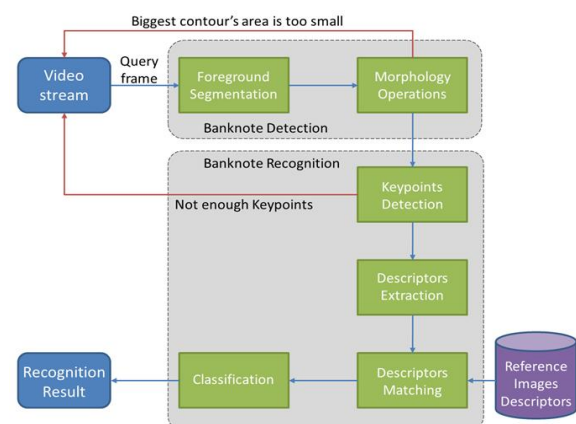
Biggest contour's area is too small

Video stream

Query frame

Foreground Segmentation

Morphology Operations

Banknote Detection

Banknote Recognition

Not enough Keypoints

Keypoints Detection

Descriptors Extraction

Recognition Result

Classification

Descriptors Matching

Reference Images Descriptors